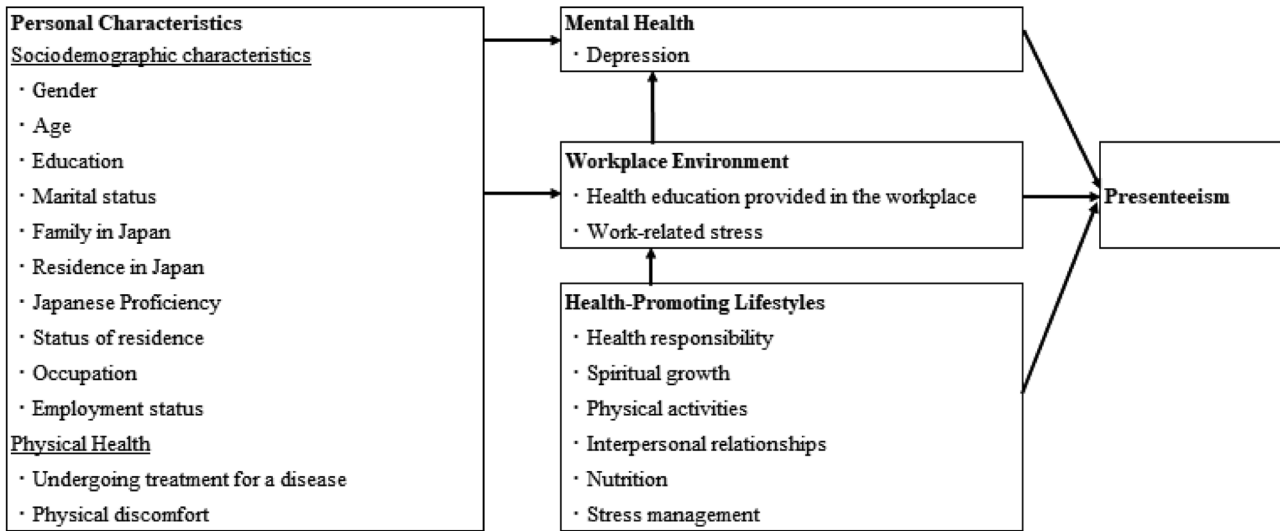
Personal Characteristics
Sociodemographic characteristics
・Gender
・Age
・Education
・Marital status
・Family in Japan
・Residence in Japan
・Japanese Proficiency
・Status of residence
・Occupation
・Employment status
Physical Health
・Undergoing treatment for a disease
・Physical discomfort

Mental Health
・Depression

Workplace Environment
・Health education provided in the workplace
・Work-related stress

Health-Promoting Lifestyles
・Health responsibility
・Spiritual growth
・Physical activities
・Interpersonal relationships
・Nutrition
・Stress management

Presenteeism